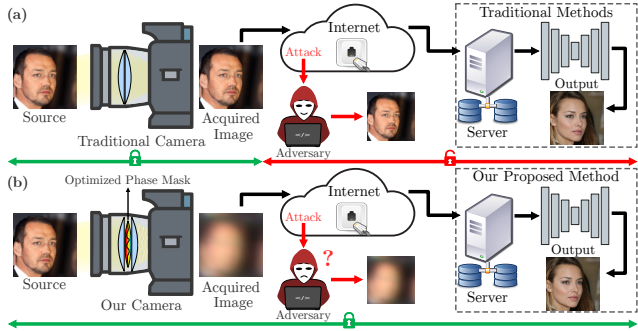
(a)

Source

Traditional Camera

Acquired Image

Internet

Attack

Adversary

Traditional Methods

Output

Server

(b)

Optimized Phase Mask

Source

Our Camera

Acquired Image

Internet

Attack

?

Adversary

Our Proposed Method

Output

Server